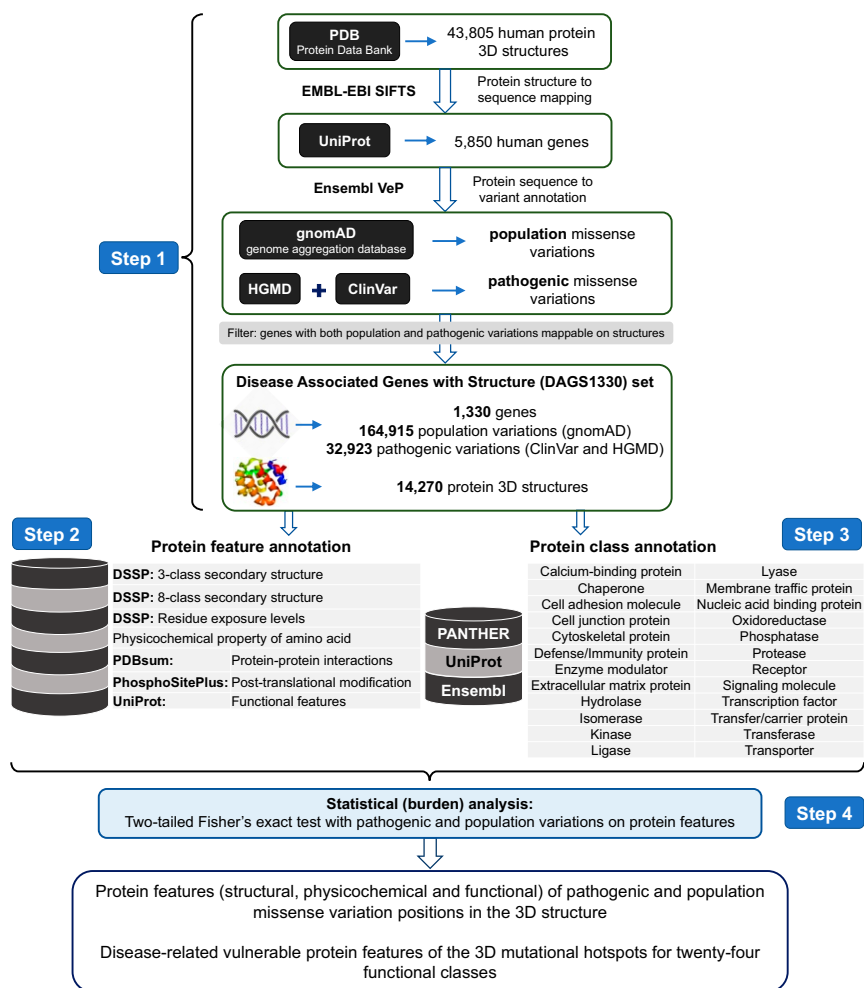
PDB
Protein Data Bank
43,805 human protein 3D structures

EMBL-EBI SIFTS
Protein structure to sequence mapping

UniProt
5,850 human genes

Ensembl VeP
Protein sequence to variant annotation

Step 1

gnomAD
genome aggregation database
**population** missense variations

HGMD + ClinVar
**pathogenic** missense variations

Filter: genes with both population and pathogenic variations mappable on structures

Disease Associated Genes with Structure (DAGS1330) set
**1,330** genes
**164,915** population variations (gnomAD)
**32,923** pathogenic variations (ClinVar and HGMD)
**14,270** protein 3D structures

Step 2
Protein feature annotation

| | |
|---|---|
| DSSP: 3-class secondary structure | |
| DSSP: 8-class secondary structure | |
| DSSP: Residue exposure levels | |
| Physicochemical property of amino acid | |
| PDBsum: | Protein-protein interactions |
| PhosphoSitePlus: | Post-translational modification |
| UniProt: | Functional features |

PANTHER
UniProt
Ensembl

Protein class annotation
Step 3

| | |
|---|---|
| Calcium-binding protein | Lyase |
| Chaperone | Membrane traffic protein |
| Cell adhesion molecule | Nucleic acid binding protein |
| Cell junction protein | Oxidoreductase |
| Cytoskeletal protein | Phosphatase |
| Defense/Immunity protein | Protease |
| Enzyme modulator | Receptor |
| Extracellular matrix protein | Signaling molecule |
| Hydrolase | Transcription factor |
| Isomerase | Transfer/carrier protein |
| Kinase | Transferase |
| Ligase | Transporter |

Statistical (burden) analysis:
Two-tailed Fisher's exact test with pathogenic and population variations on protein features

Step 4

Protein features (structural, physicochemical and functional) of pathogenic and population missense variation positions in the 3D structure

Disease-related vulnerable protein features of the 3D mutational hotspots for twenty-four functional classes